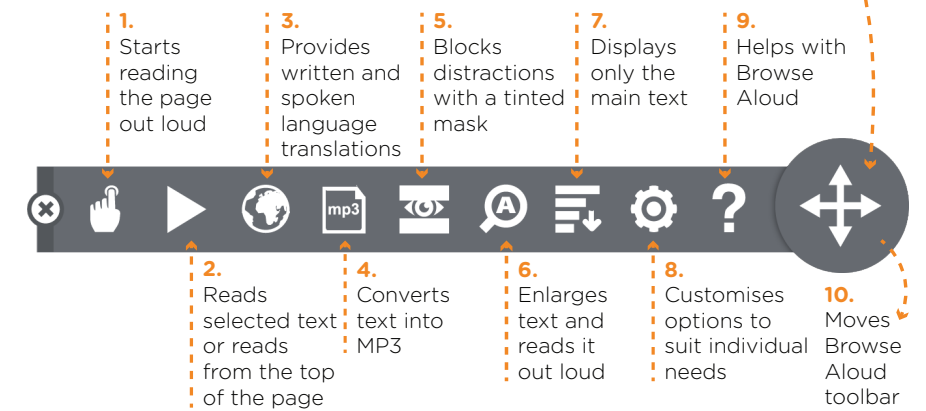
1.
Starts reading the page out loud

3.
Provides written and spoken language translations

5.
Blocks distractions with a tinted mask

7.
Displays only the main text

9.
Helps with Browse Aloud

mp3

2.
Reads selected text or reads from the top of the page

4.
Converts text into MP3

6.
Enlarges text and reads it out loud

8.
Customises options to suit individual needs

10.
Moves Browse Aloud toolbar